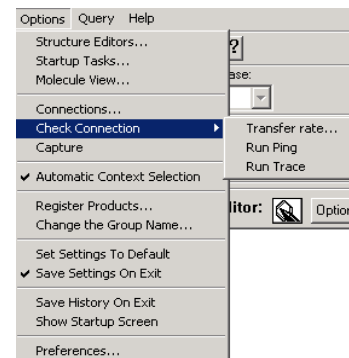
Options Query Help

Structure Editors...
Startup Tasks...
Molecule View...

Connections...
Check Connection
Capture

✔ Automatic Context Selection

Register Products...
Change the Group Name...

Set Settings To Default
✔ Save Settings On Exit

Save History On Exit
Show Startup Screen

Preferences...

Transfer rate...
Run Ping
Run Trace

?
ase:
litor:
Optio